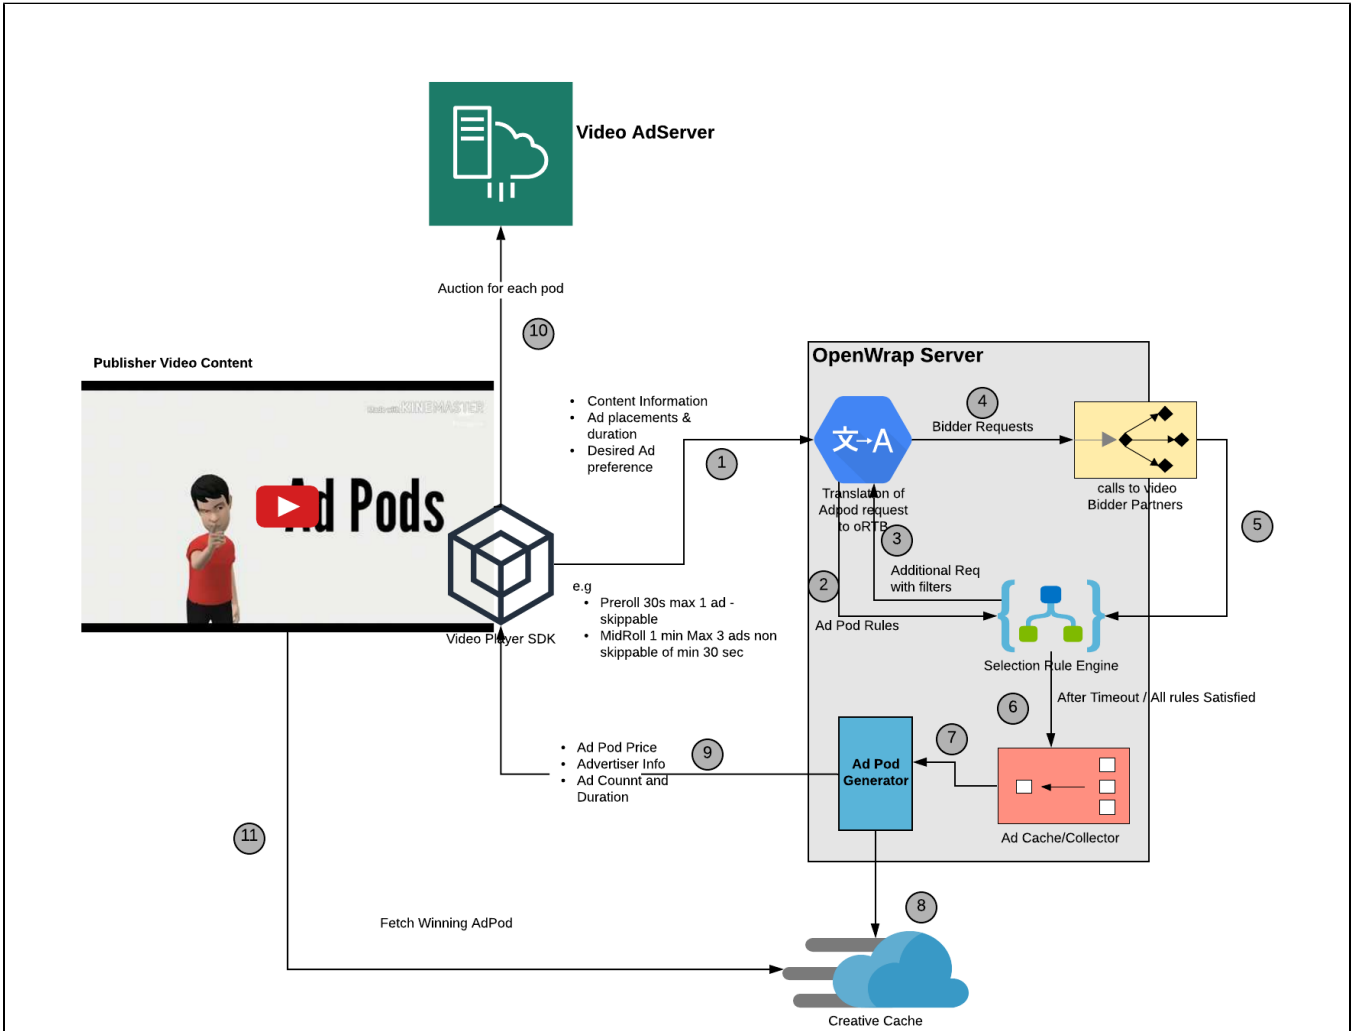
Video AdServer

Auction for each pod

10

Publisher Video Content

Made with KINEMASTER

Ad Pods

Video Player SDK

• Content Information
• Ad placements & duration
• Desired Ad preference

1

e.g
• Preroll 30s max 1 ad - skippable
• MidRoll 1 min Max 3 ads non skippable of min 30 sec

OpenWrap Server

文→A

4

Bidder Requests

Translation of Adpod request to oRTB

calls to video Bidder Partners

5

3

Additional Req with filters

2

Ad Pod Rules

Selection Rule Engine

After Timeout / All rules Satisfied

6

7

• Ad Pod Price
• Advertiser Info
• Ad Counnt and Duration

9

Ad Pod Generator

Ad Cache/Collector

11

8

Fetch Winning AdPod

Creative Cache